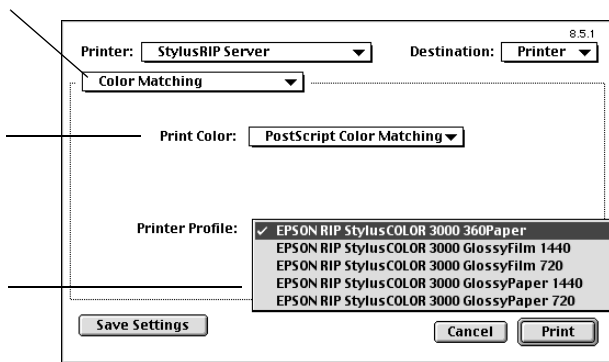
8.5.1

Printer: StylusRIP Server

Destination: Printer

Color Matching

Print Color: PostScript Color Matching

Printer Profile:

✓ EPSON RIP StylusCOLOR 3000 360Paper
EPSON RIP StylusCOLOR 3000 GlossyFilm 1440
EPSON RIP StylusCOLOR 3000 GlossyFilm 720
EPSON RIP StylusCOLOR 3000 GlossyPaper 1440
EPSON RIP StylusCOLOR 3000 GlossyPaper 720

Save Settings

Cancel

Print